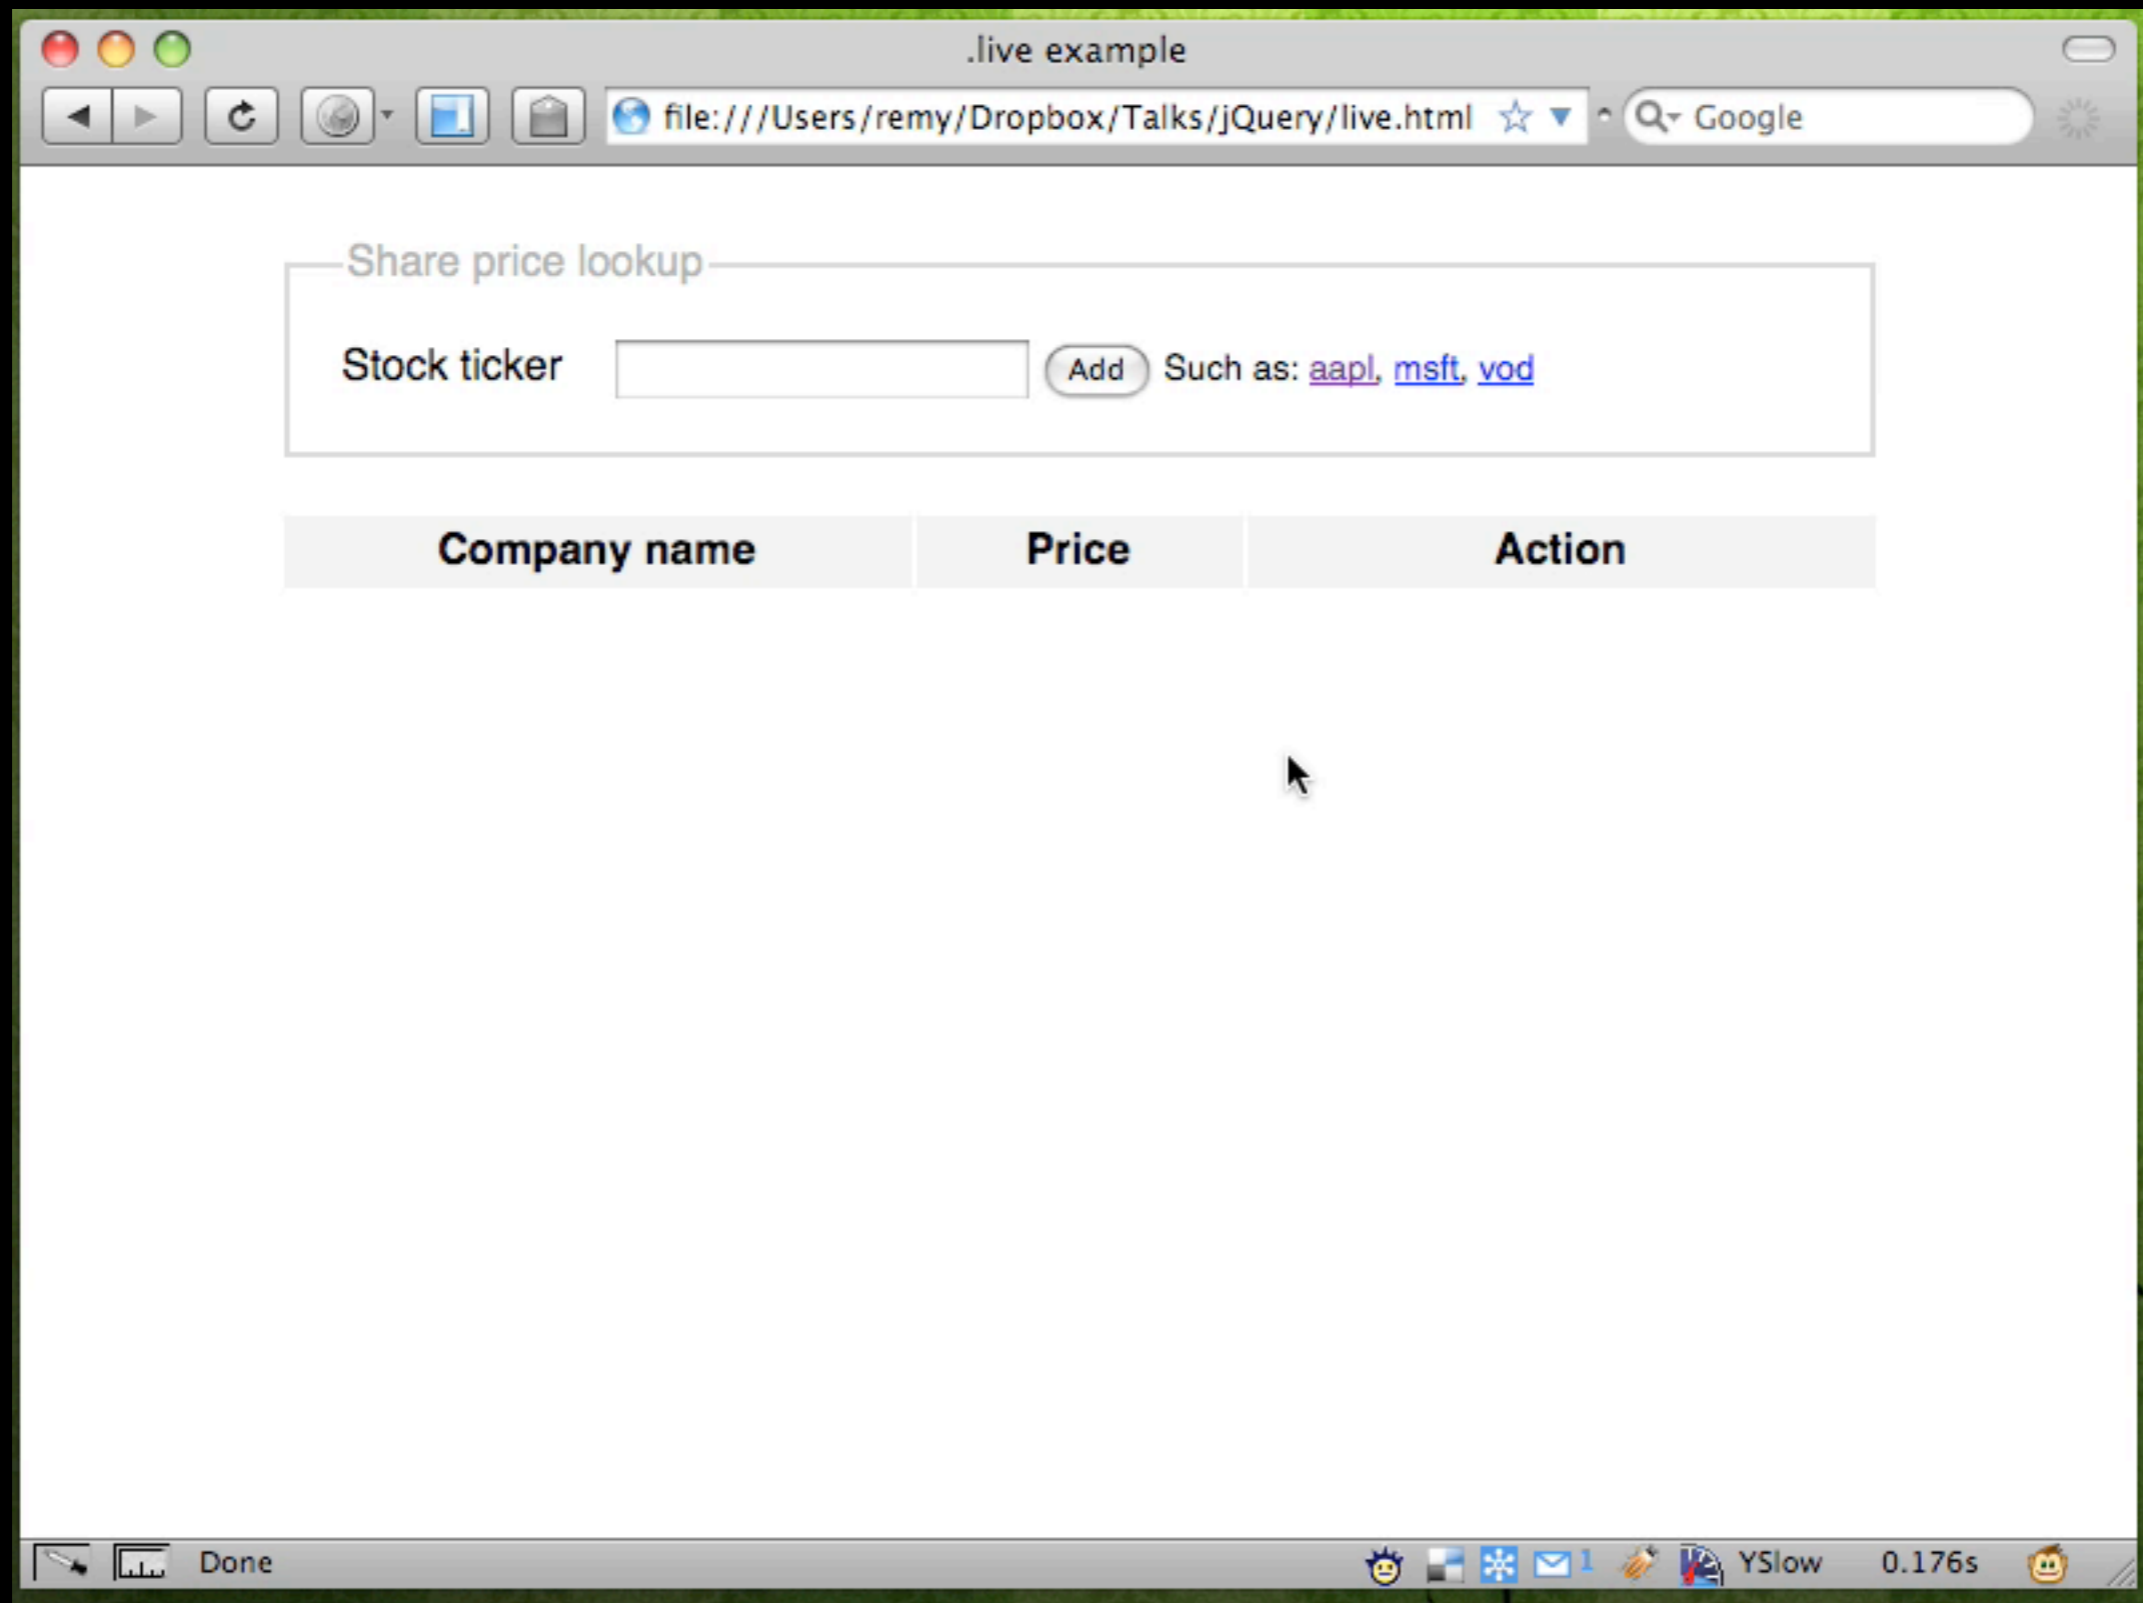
.live example

file:///Users/remy/Dropbox/Talks/jQuery/live.html

Google

Share price lookup

Stock ticker Add Such as: aapl, msft, vod

| Company name | Price | Action |
|---|---|---|

Done

1

YSlow 0.176s